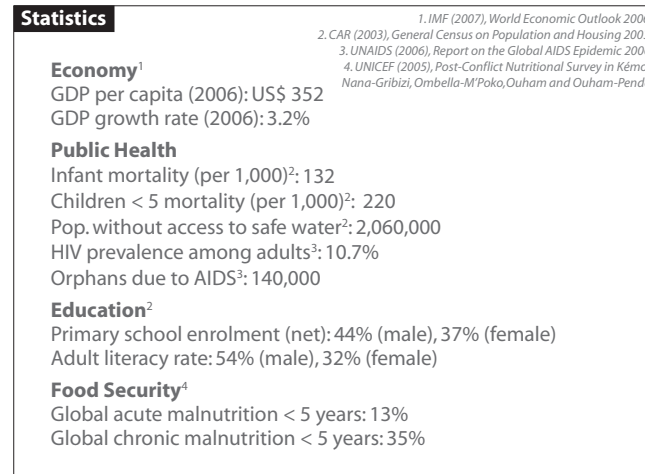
**Statistics**

1. IMF (2007), World Economic Outlook 200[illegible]
2. CAR (2003), General Census on Population and Housing 200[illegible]
3. UNAIDS (2006), Report on the Global AIDS Epidemic 200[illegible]
4. UNICEF (2005), Post-Conflict Nutritional Survey in Kémo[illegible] Nana-Gribizi, Ombella-M'Poko, Ouham and Ouham-Pend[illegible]

**Economy**$^1$
GDP per capita (2006): US$ 352
GDP growth rate (2006): 3.2%

**Public Health**
Infant mortality (per 1,000)$^2$: 132
Children < 5 mortality (per 1,000)$^2$: 220
Pop. without access to safe water$^2$: 2,060,000
HIV prevalence among adults$^3$: 10.7%
Orphans due to AIDS$^3$: 140,000

**Education**$^2$
Primary school enrolment (net): 44% (male), 37% (female)
Adult literacy rate: 54% (male), 32% (female)

**Food Security**$^4$
Global acute malnutrition < 5 years: 13%
Global chronic malnutrition < 5 years: 35%